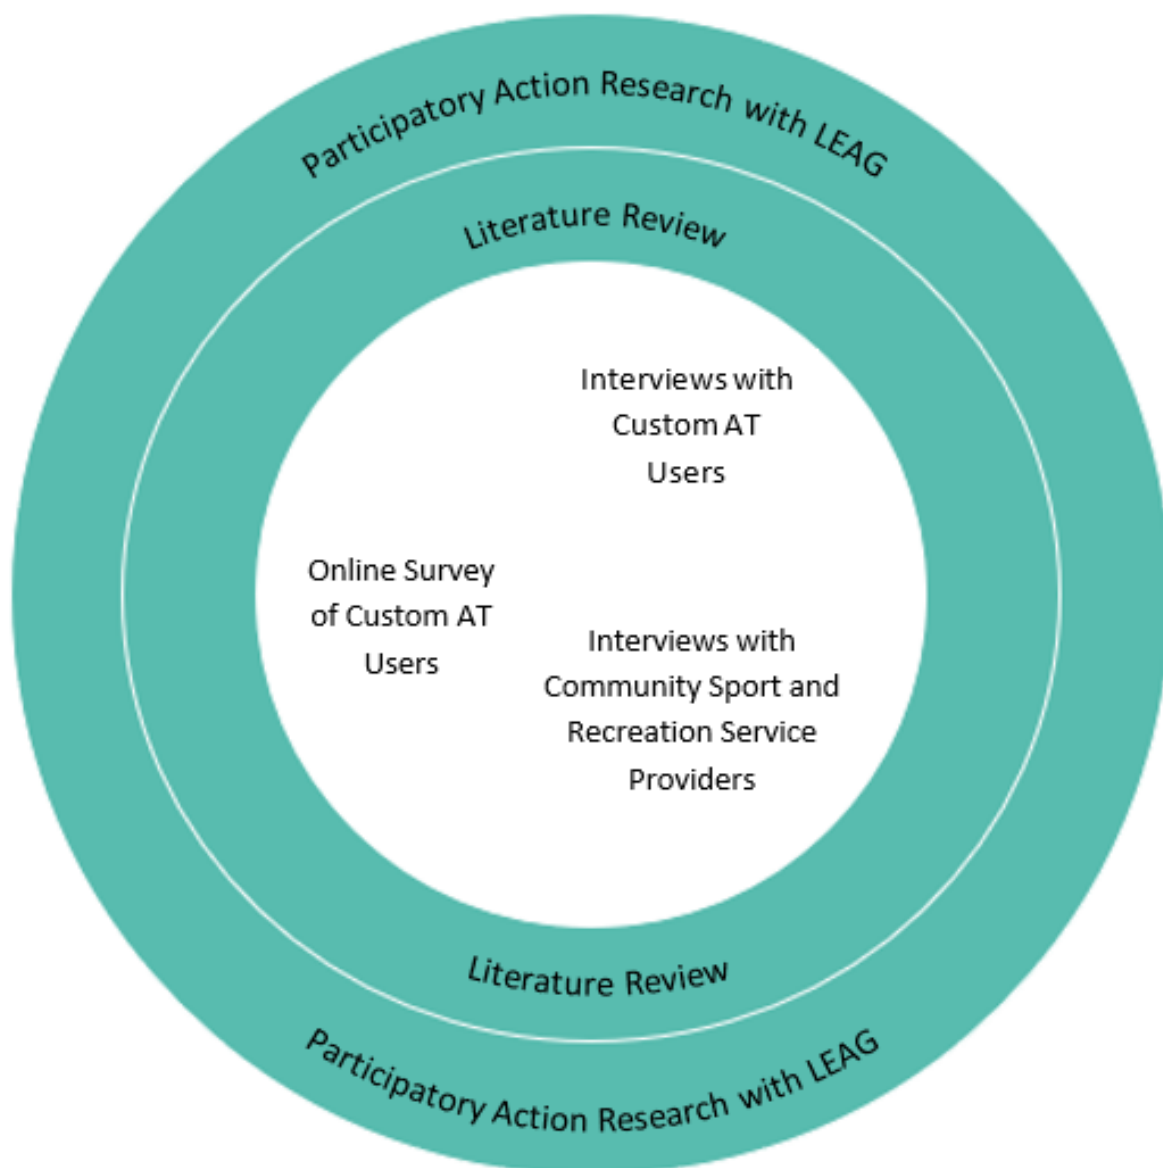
Participatory Action Research with LEAG

Literature Review

Interviews with Custom AT Users

Online Survey of Custom AT Users

Interviews with Community Sport and Recreation Service Providers

Literature Review

Participatory Action Research with LEAG